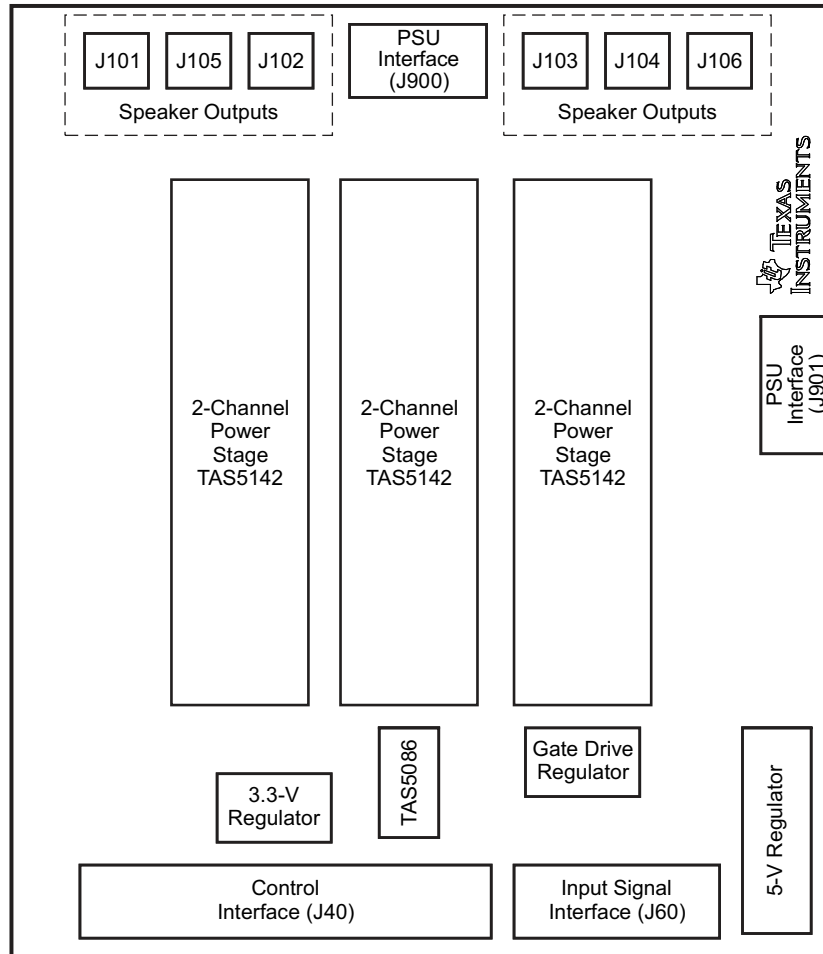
J101 J105 J102

Speaker Outputs

PSU Interface (J900)

J103 J104 J106

Speaker Outputs

TEXAS INSTRUMENTS

PSU Interface (J901)

2-Channel Power Stage TAS5142

2-Channel Power Stage TAS5142

2-Channel Power Stage TAS5142

3.3-V Regulator

TAS5086

Gate Drive Regulator

5-V Regulator

Control Interface (J40)

Input Signal Interface (J60)